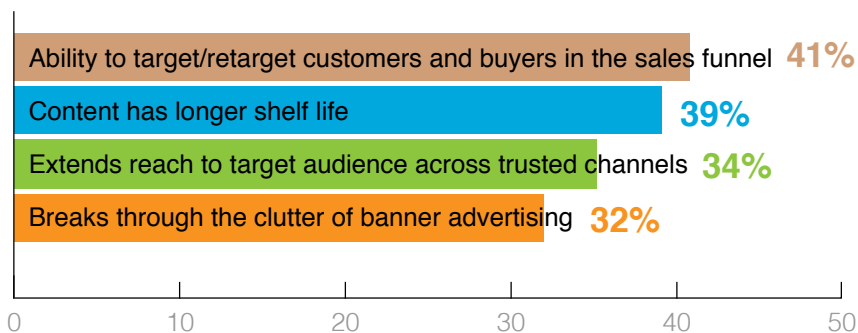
Ability to target/retarget customers and buyers in the sales funnel 41%

Content has longer shelf life 39%

Extends reach to target audience across trusted channels 34%

Breaks through the clutter of banner advertising 32%

0 10 20 30 40 50